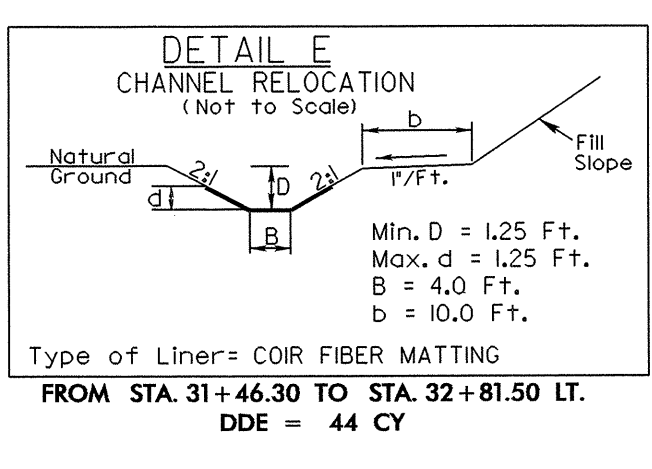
DETAIL E
CHANNEL RELOCATION
(Not to Scale)

Natural Ground

d

2:1

D

2:1

B

b

1"/Ft.

Fill Slope

Min. D = 1.25 Ft.
Max. d = 1.25 Ft.
B = 4.0 Ft.
b = 10.0 Ft.

Type of Liner= COIR FIBER MATTING

FROM STA. 31+46.30 TO STA. 32+81.50 LT.
DDE = 44 CY